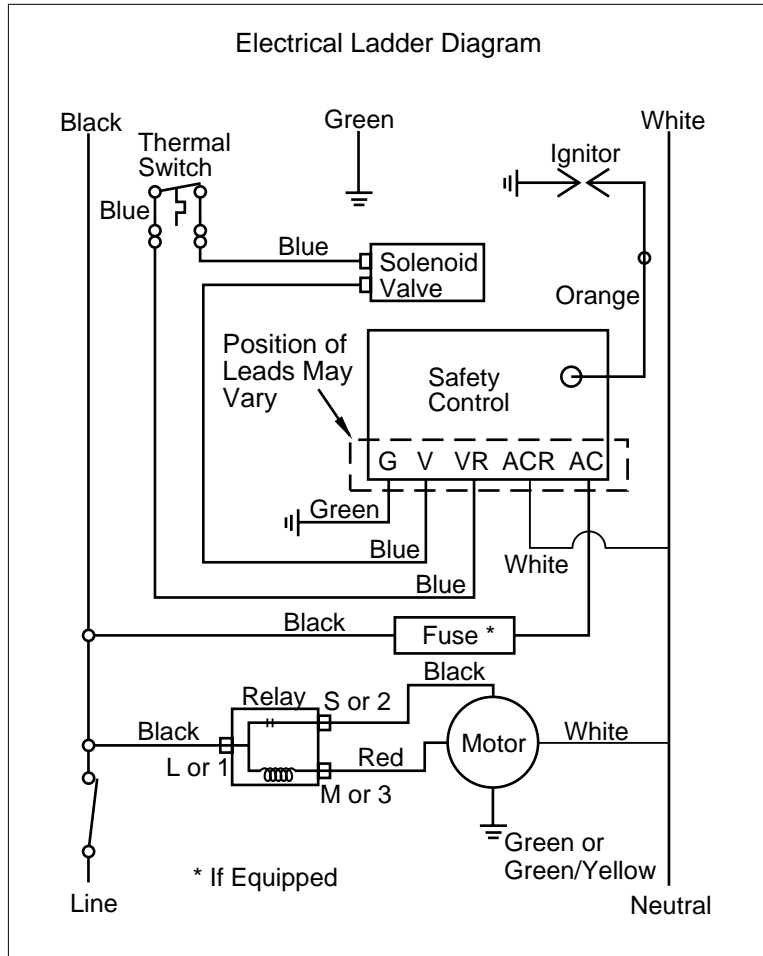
Electrical Ladder Diagram

Black

Thermal Switch

Blue

Green

White

Ignitor

Blue

Solenoid Valve

Orange

Position of Leads May Vary

Safety Control

G V VR ACR AC

Green

Blue

White

Blue

Black

Fuse *

Black

Relay

S or 2

Black

Motor

White

L or 1

Red

M or 3

Green or Green/Yellow

* If Equipped

Line

Neutral